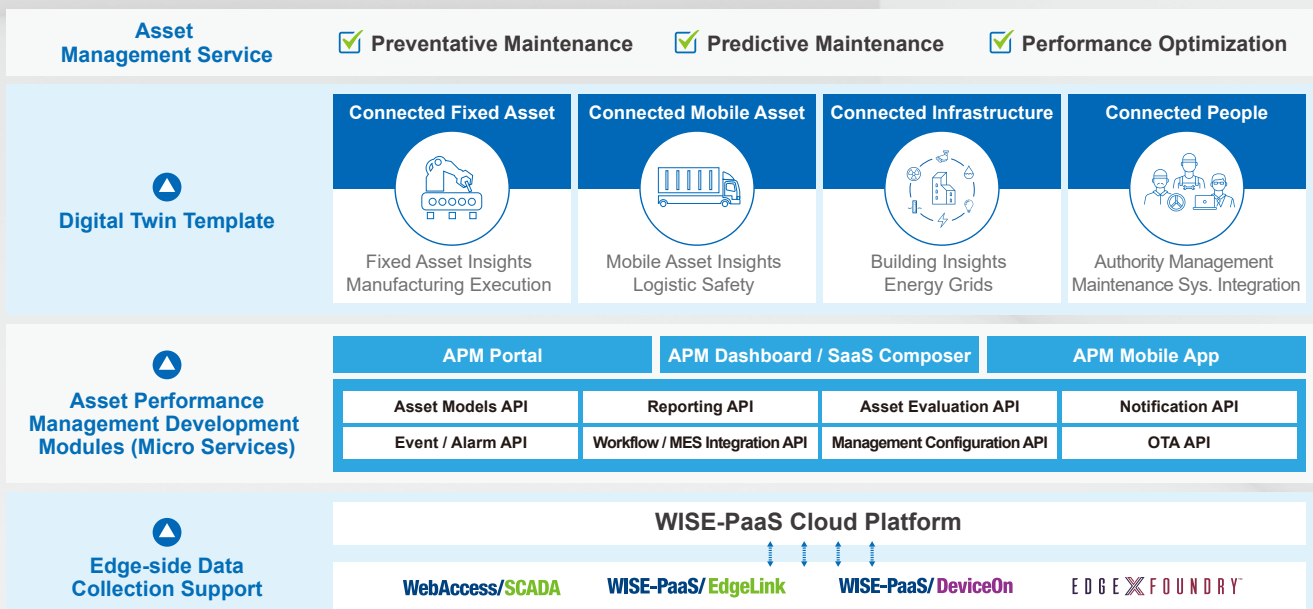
Asset Management Service

Preventative Maintenance

Predictive Maintenance

Performance Optimization

Digital Twin Template

Connected Fixed Asset

Fixed Asset Insights
Manufacturing Execution

Connected Mobile Asset

Mobile Asset Insights
Logistic Safety

Connected Infrastructure

Building Insights
Energy Grids

Connected People

Authority Management
Maintenance Sys. Integration

Asset Performance Management Development Modules (Micro Services)

APM Portal

APM Dashboard / SaaS Composer

APM Mobile App

| Asset Models API | Reporting API | Asset Evaluation API | Notification API |
|---|---|---|---|
| Event / Alarm API | Workflow / MES Integration API | Management Configuration API | OTA API |

Edge-side Data Collection Support

WISE-PaaS Cloud Platform

WebAccess/SCADA

WISE-PaaS/EdgeLink

WISE-PaaS/DeviceOn

EDGE X FOUNDRY™